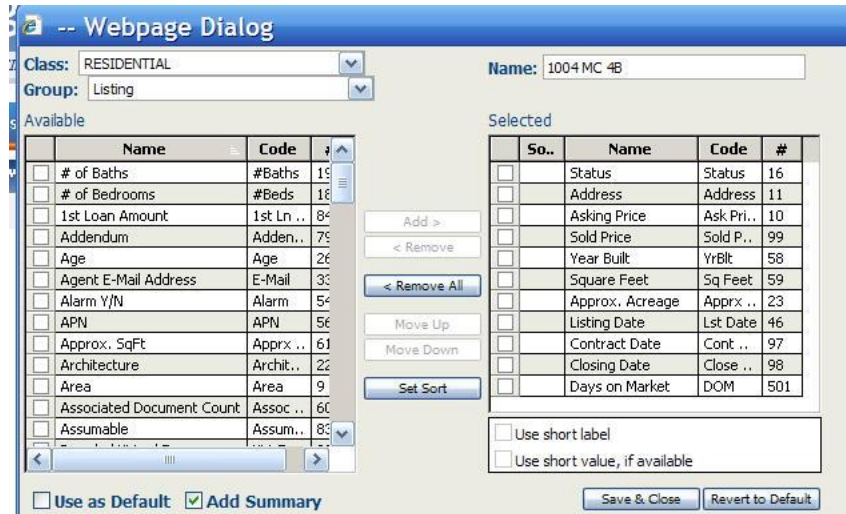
-- Webpage Dialog

Class: RESIDENTIAL

Group: Listing

Name: 1004 MC 4B

Available

| | Name | Code | # |
|---|---|---|---|
| | # of Baths | #Baths | 19 |
| | # of Bedrooms | #Beds | 18 |
| | 1st Loan Amount | 1st Ln .. | 84 |
| | Addendum | Adden.. | 79 |
| | Age | Age | 26 |
| | Agent E-Mail Address | E-Mail | 33 |
| | Alarm Y/N | Alarm | 54 |
| | APN | APN | 56 |
| | Approx. SqFt | Apprx .. | 61 |
| | Architecture | Archit.. | 22 |
| | Area | Area | 9 |
| | Associated Document Count | Assoc .. | 60 |
| | Assumable | Assum.. | 83 |

Add >

< Remove

< Remove All

Move Up

Move Down

Set Sort

Selected

| | So.. | Name | Code | # |
|---|---|---|---|---|
| | | Status | Status | 16 |
| | | Address | Address | 11 |
| | | Asking Price | Ask Pri.. | 10 |
| | | Sold Price | Sold P.. | 99 |
| | | Year Built | YrBlt | 58 |
| | | Square Feet | Sq Feet | 59 |
| | | Approx. Acreage | Apprx .. | 23 |
| | | Listing Date | Lst Date | 46 |
| | | Contract Date | Cont .. | 97 |
| | | Closing Date | Close .. | 98 |
| | | Days on Market | DOM | 501 |

Use short label

Use short value, if available

Use as Default

Add Summary

Save & Close

Revert to Default